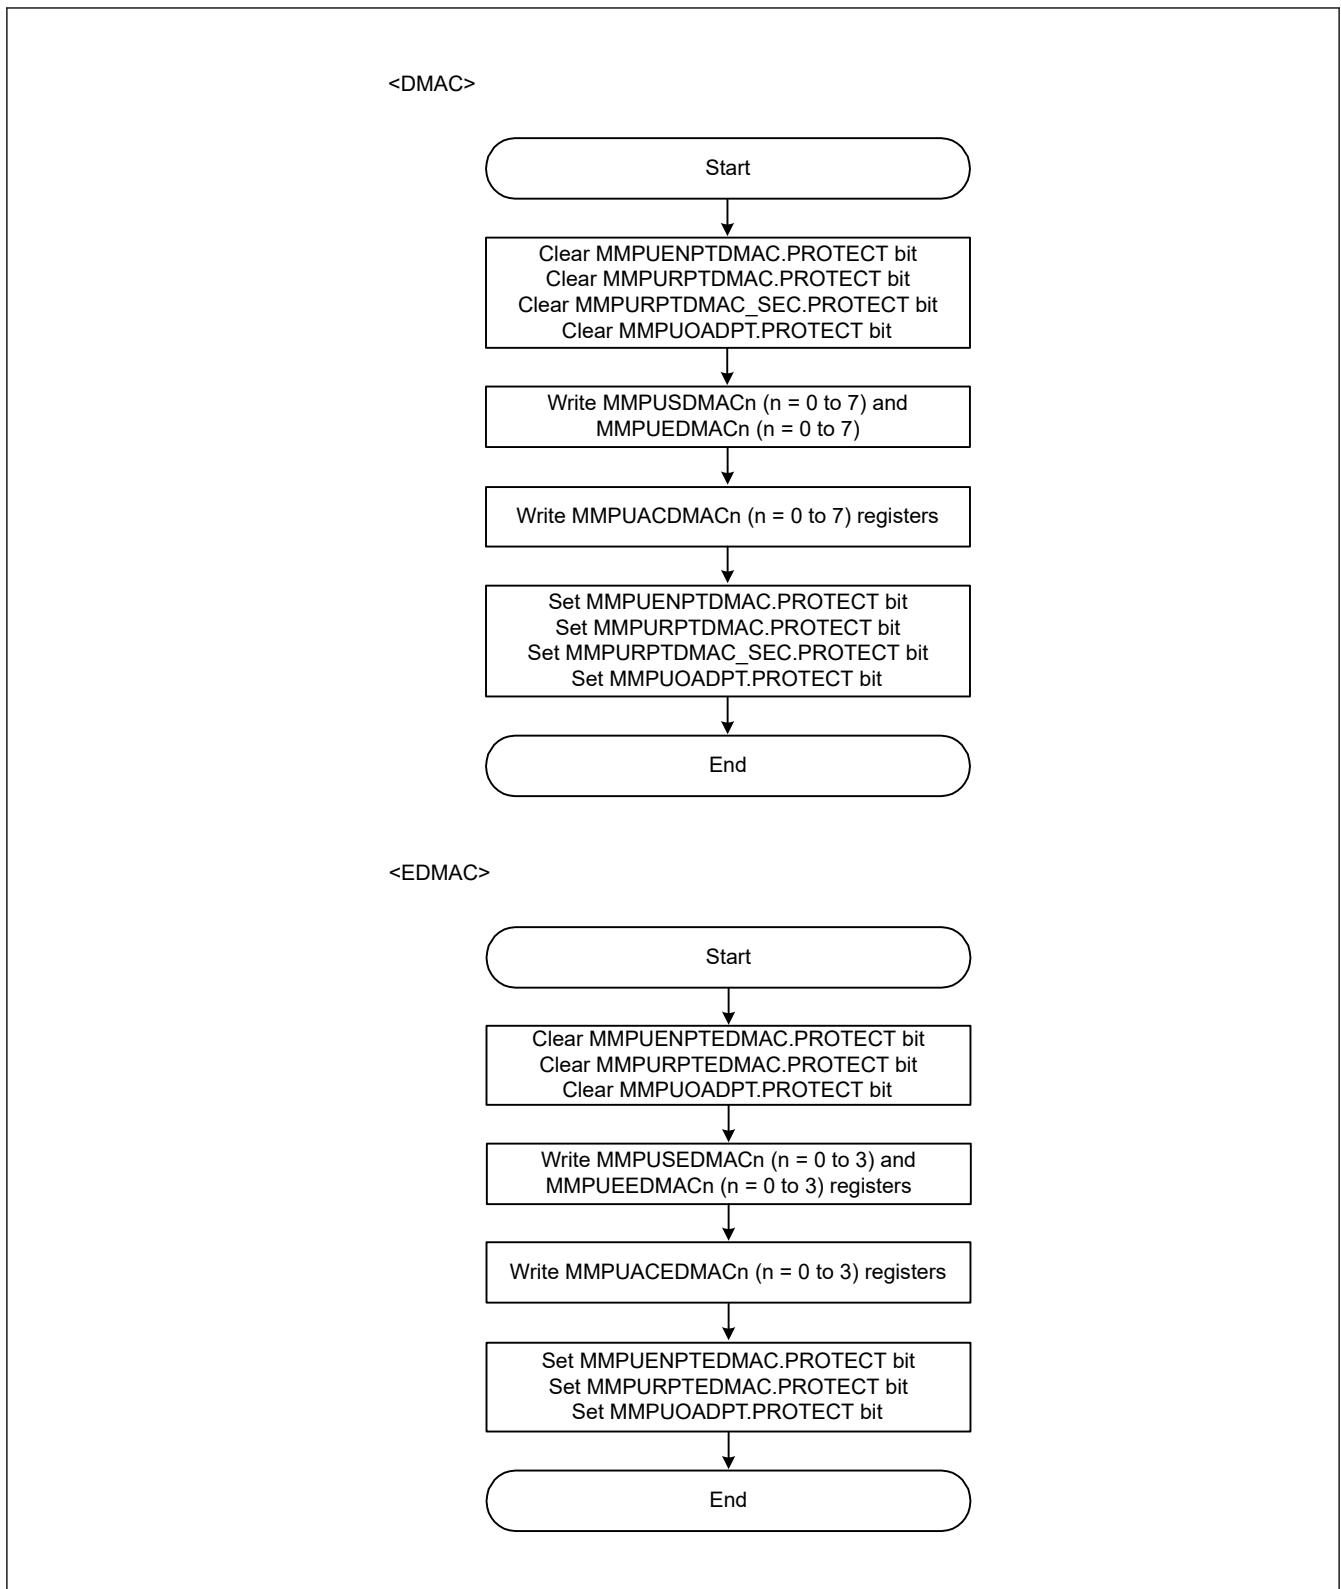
<DMAC>

Start

Clear MMPUENPTDMAC.PROTECT bit
Clear MMPURPTDMAC.PROTECT bit
Clear MMPURPTDMAC_SEC.PROTECT bit
Clear MMPUOADPT.PROTECT bit

Write MMPUSDMACn (n = 0 to 7) and MMPUEDMACn (n = 0 to 7)

Write MMPUACDMACn (n = 0 to 7) registers

Set MMPUENPTDMAC.PROTECT bit
Set MMPURPTDMAC.PROTECT bit
Set MMPURPTDMAC_SEC.PROTECT bit
Set MMPUOADPT.PROTECT bit

End

<EDMAC>

Start

Clear MMPUENPTEDMAC.PROTECT bit
Clear MMPURPTEDMAC.PROTECT bit
Clear MMPUOADPT.PROTECT bit

Write MMPUSEDMACn (n = 0 to 3) and MMPUEEDMACn (n = 0 to 3) registers

Write MMPUACEDMACn (n = 0 to 3) registers

Set MMPUENPTEDMAC.PROTECT bit
Set MMPURPTEDMAC.PROTECT bit
Set MMPUOADPT.PROTECT bit

End